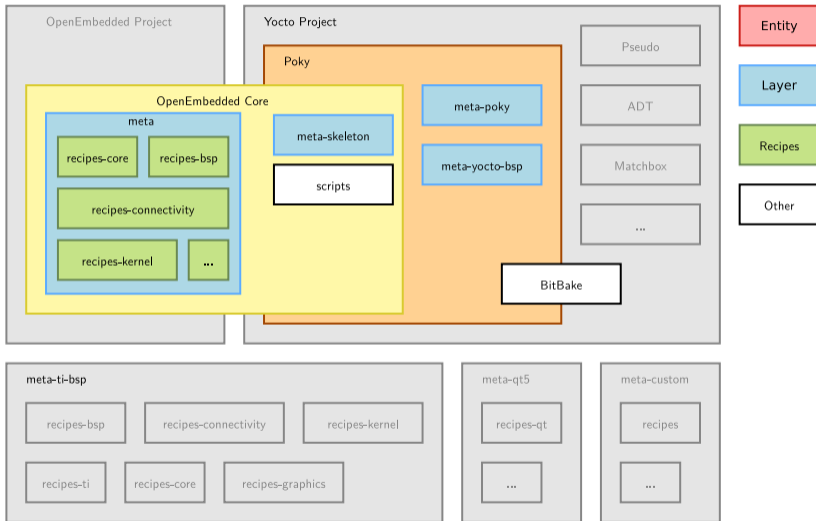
OpenEmbedded Project

Yocto Project

Poky

OpenEmbedded Core

meta

recipes-core

recipes-bsp

recipes-connectivity

recipes-kernel

...

meta-skeleton

scripts

meta-poky

meta-yocto-bsp

BitBake

Pseudo

ADT

Matchbox

...

Entity

Layer

Recipes

Other

meta-ti-bsp

recipes-bsp

recipes-connectivity

recipes-kernel

recipes-ti

recipes-core

recipes-graphics

meta-qt5

recipes-qt

...

meta-custom

recipes

...